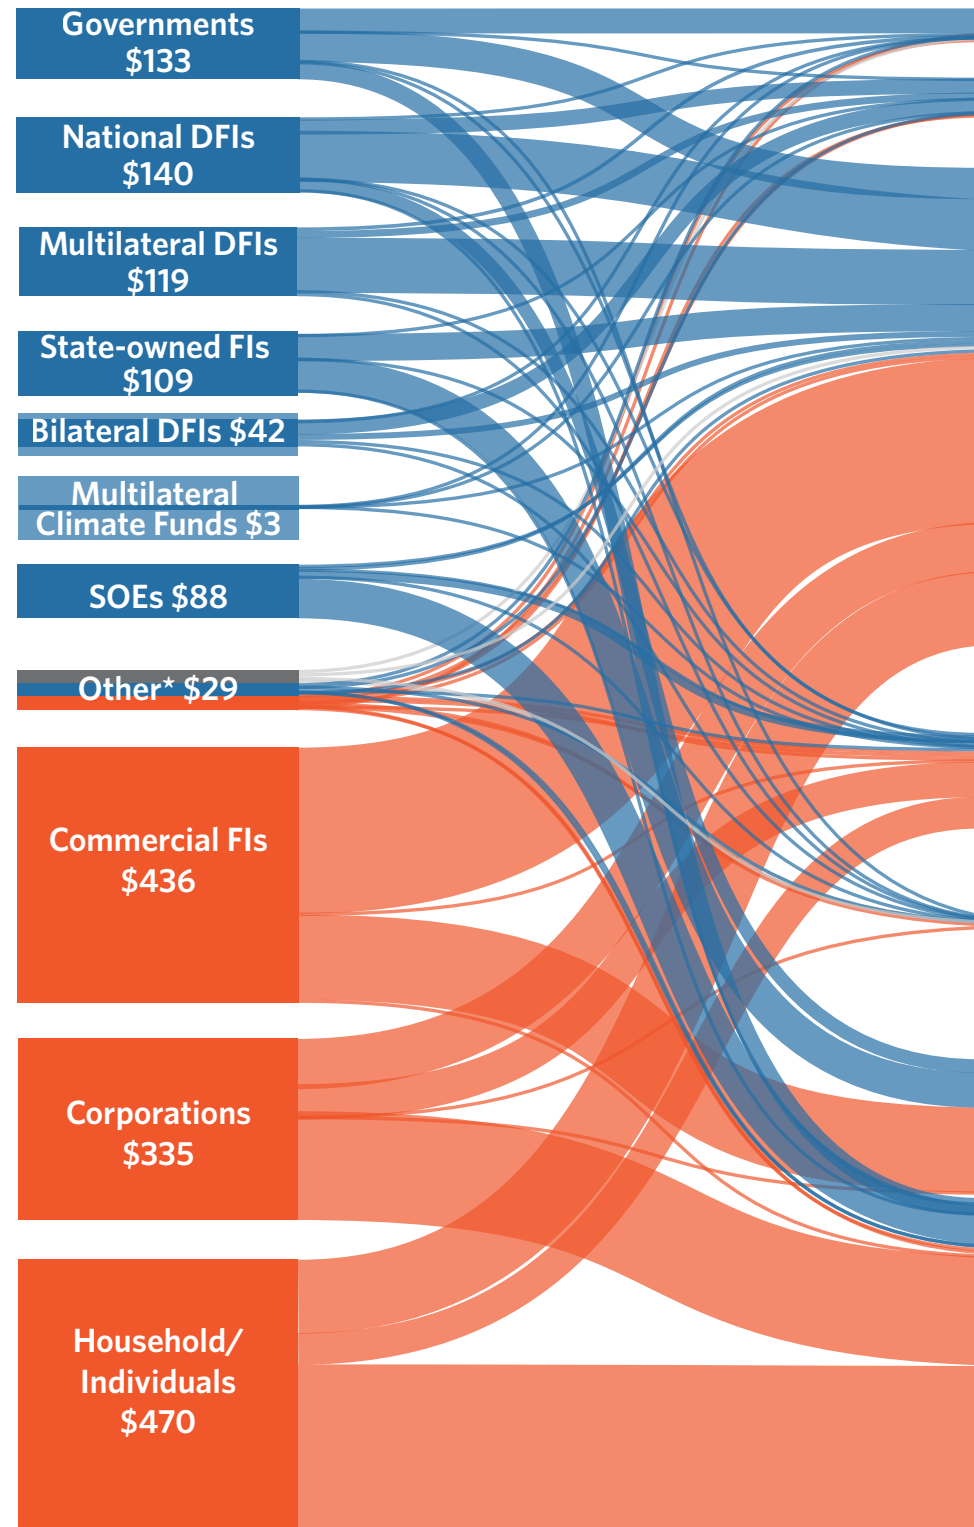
Governments $133

National DFIs $140

Multilateral DFIs $119

State-owned FIs $109

Bilateral DFIs $42

Multilateral Climate Funds $3

SOEs $88

Other* $29

Commercial FIs $436

Corporations $335

Household/ Individuals $470